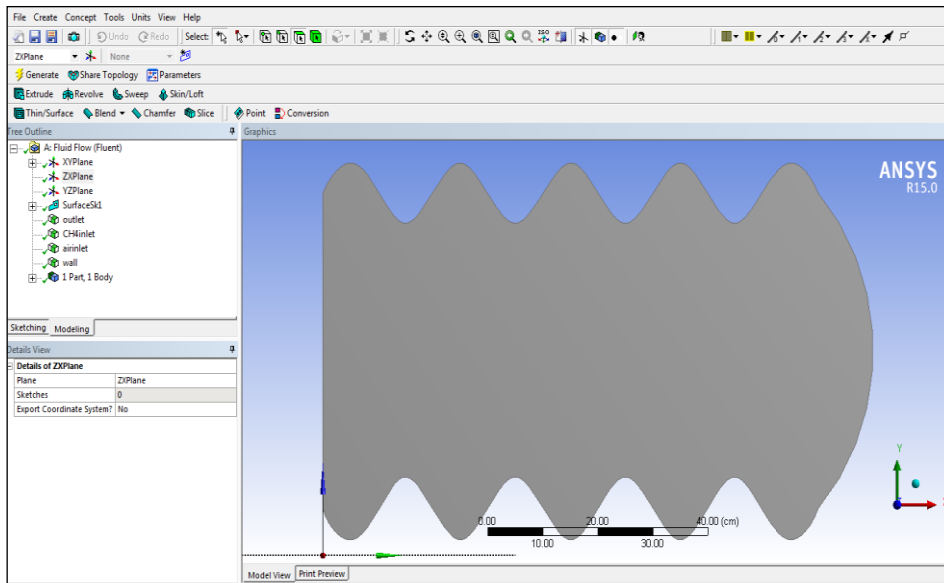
File Create Concept Tools Units View Help

Undo Redo Select:

ZXPlane None

Generate Share Topology Parameters

Extrude Revolve Sweep Skin/Loft

Thin/Surface Blend Chamfer Slice Point Conversion

Tree Outline

A: Fluid Flow (Fluent)
XYPlane
ZXPlane
YZPlane
SurfaceSk1
outlet
CH4inlet
airinlet
wall
1 Part, 1 Body

Sketching Modeling

Details View

| Details of ZXPlane | |
|---|---|
| Plane | ZXPlane |
| Sketches | 0 |
| Export Coordinate System? | No |

Graphics

ANSYS
R15.0

0.00 20.00 40.00 (cm)
10.00 30.00

Y

Model View Print Preview